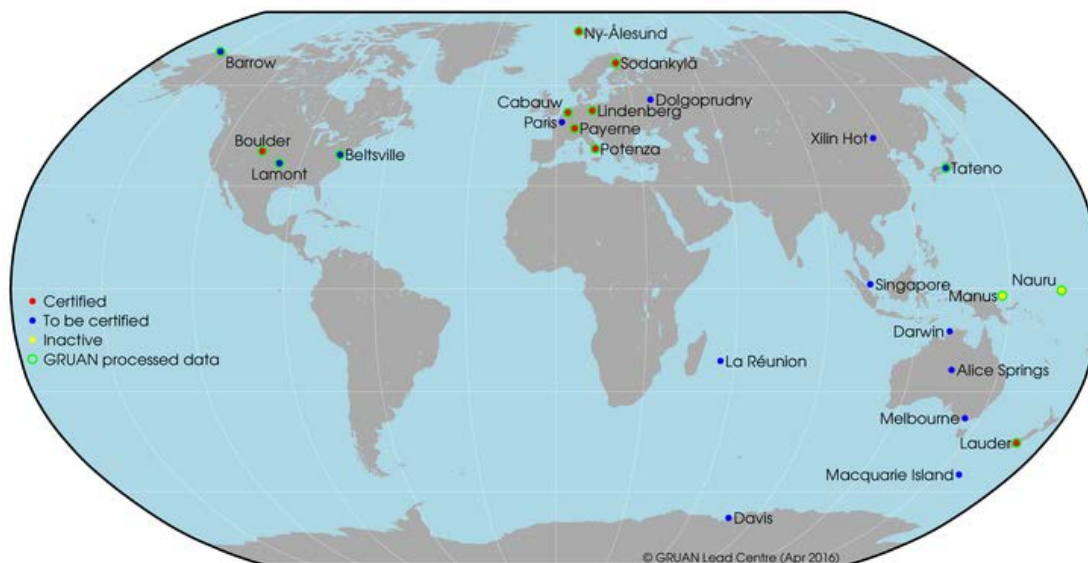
Ny-Ålesund
Barrow
Sodankylä
Cabauw
Lindenberg
Dolgoprudny
Paris
Payerne
Boulder
Potenza
Xilin Hot
Lamont
Beltsville
Tateno
Certified
To be certified
Inactive
GRUAN processed data
Singapore
Manus
Nauru
Darwin
La Réunion
Alice Springs
Melbourne
Lauder
Macquarie Island
Davis
© GRUAN Lead Centre (Apr 2016)